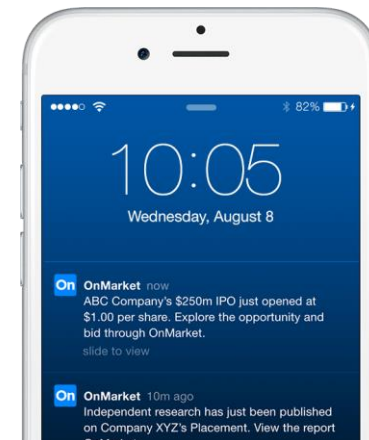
82%

10:05

Wednesday, August 8

On OnMarket now

ABC Company's $250m IPO just opened at $1.00 per share. Explore the opportunity and bid through OnMarket.

slide to view

On OnMarket 10m ago

Independent research has just been published on Company XYZ's Placement. View the report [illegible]